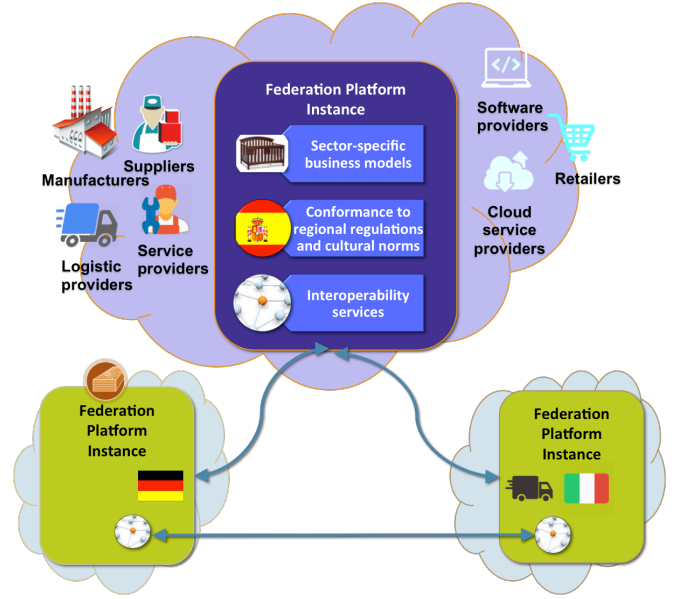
Federation Platform Instance

Sector-specific business models

Conformance to regional regulations and cultural norms

Interoperability services

Manufacturers

Suppliers

Logistic providers

Service providers

Software providers

Retailers

Cloud service providers

Federation Platform Instance

Federation Platform Instance